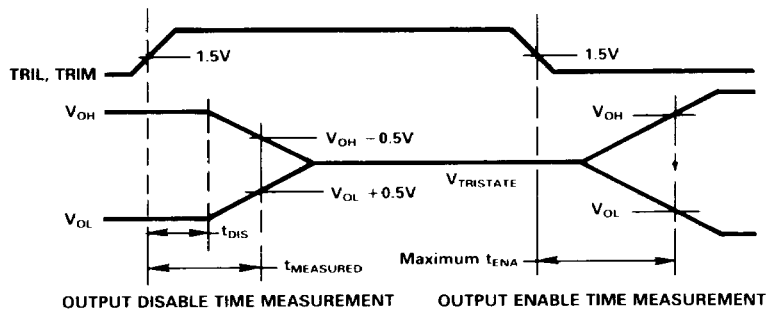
TRIL, TRIM

1.5V

1.5V

$V_{OH}$

$V_{OH}$ $-0.5V$

$V_{OH}$

$V_{TRISTATE}$

$V_{OL}$ $+0.5V$

$V_{OL}$

$V_{OL}$

$t_{DIS}$

$t_{MEASURED}$

Maximum $t_{ENA}$

OUTPUT DISABLE TIME MEASUREMENT

OUTPUT ENABLE TIME MEASUREMENT